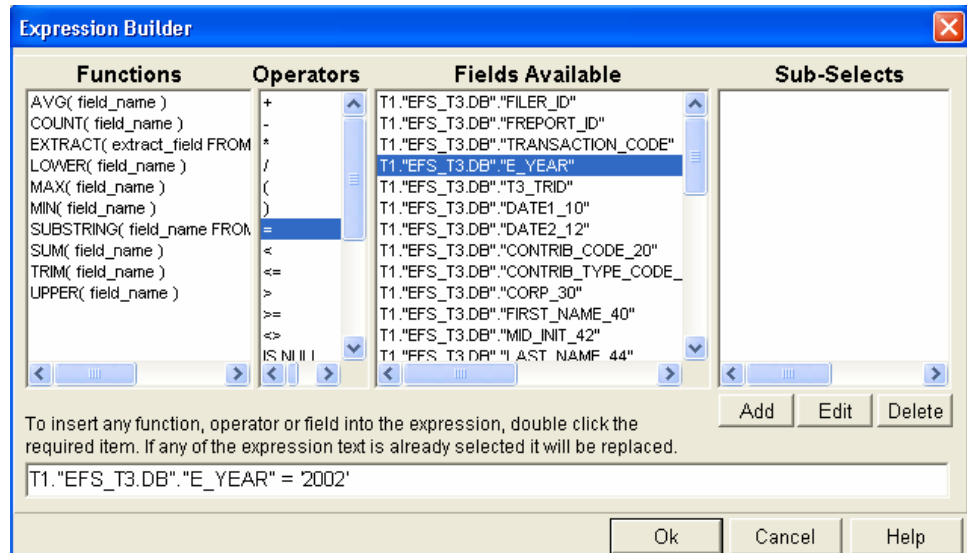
Expression Builder

Functions
AVG( field_name )
COUNT( field_name )
EXTRACT( extract_field FROM
LOWER( field_name )
MAX( field_name )
MIN( field_name )
SUBSTRING( field_name FROM
SUM( field_name )
TRIM( field_name )
UPPER( field_name )

Operators
+
-
*
/
(
)
=
<
<=
>
>=
<>
IS NULL

Fields Available
T1."EFS_T3.DB"."FILER_ID"
T1."EFS_T3.DB"."FREPORT_ID"
T1."EFS_T3.DB"."TRANSACTION_CODE"
T1."EFS_T3.DB"."E_YEAR"
T1."EFS_T3.DB"."T3_TRID"
T1."EFS_T3.DB"."DATE1_10"
T1."EFS_T3.DB"."DATE2_12"
T1."EFS_T3.DB"."CONTRIB_CODE_20"
T1."EFS_T3.DB"."CONTRIB_TYPE_CODE_
T1."EFS_T3.DB"."CORP_30"
T1."EFS_T3.DB"."FIRST_NAME_40"
T1."EFS_T3.DB"."MID_INIT_42"
T1."EFS_T3.DB"."LAST_NAME_44"

Sub-Selects

Add Edit Delete

To insert any function, operator or field into the expression, double click the required item. If any of the expression text is already selected it will be replaced.

T1."EFS_T3.DB"."E_YEAR" = '2002'

Ok Cancel Help